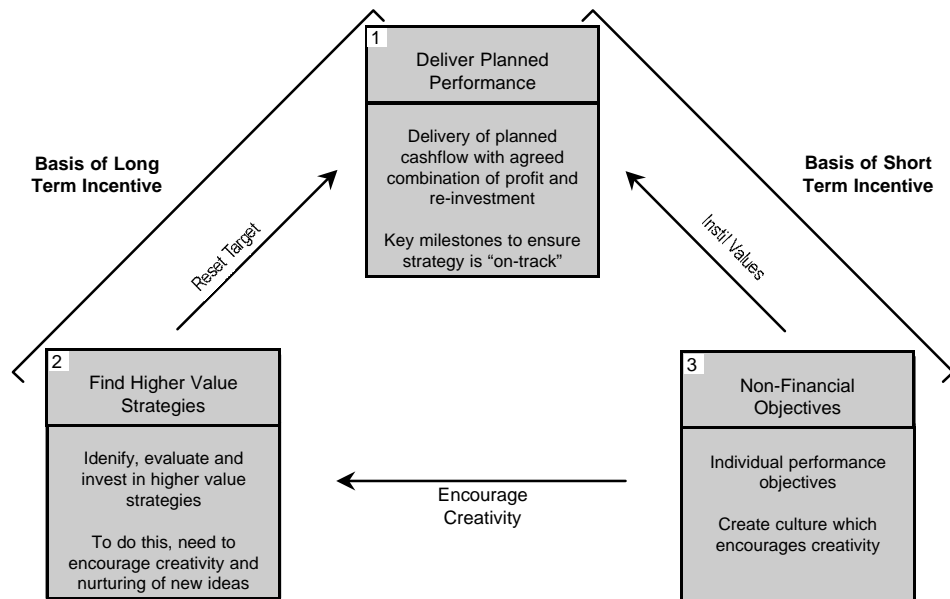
1
Deliver Planned Performance

Delivery of planned cashflow with agreed combination of profit and re-investment

Key milestones to ensure strategy is "on-track"

Basis of Long Term Incentive

Basis of Short Term Incentive

Reset Target

Instil Values

2
Find Higher Value Strategies

Idenify, evaluate and invest in higher value strategies

To do this, need to encourage creativity and nurturing of new ideas

Encourage Creativity

3
Non-Financial Objectives

Individual performance objectives

Create culture which encourages creativity